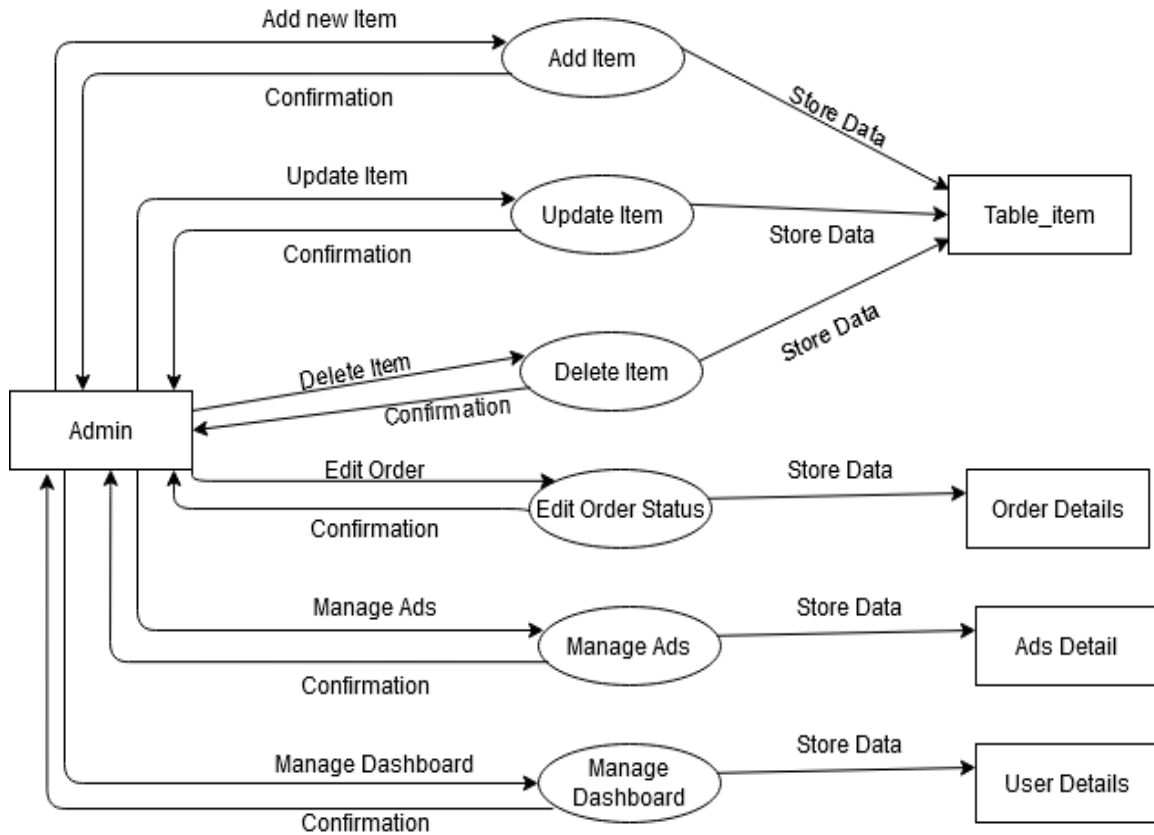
Add new Item

Add Item

Confirmation

Store Data

Update Item

Update Item

Table_item

Store Data

Confirmation

Store Data

Delete Item

Delete Item

Confirmation

Admin

Edit Order

Store Data

Edit Order Status

Order Details

Confirmation

Manage Ads

Store Data

Manage Ads

Ads Detail

Confirmation

Store Data

Manage Dashboard

Manage Dashboard

User Details

Confirmation